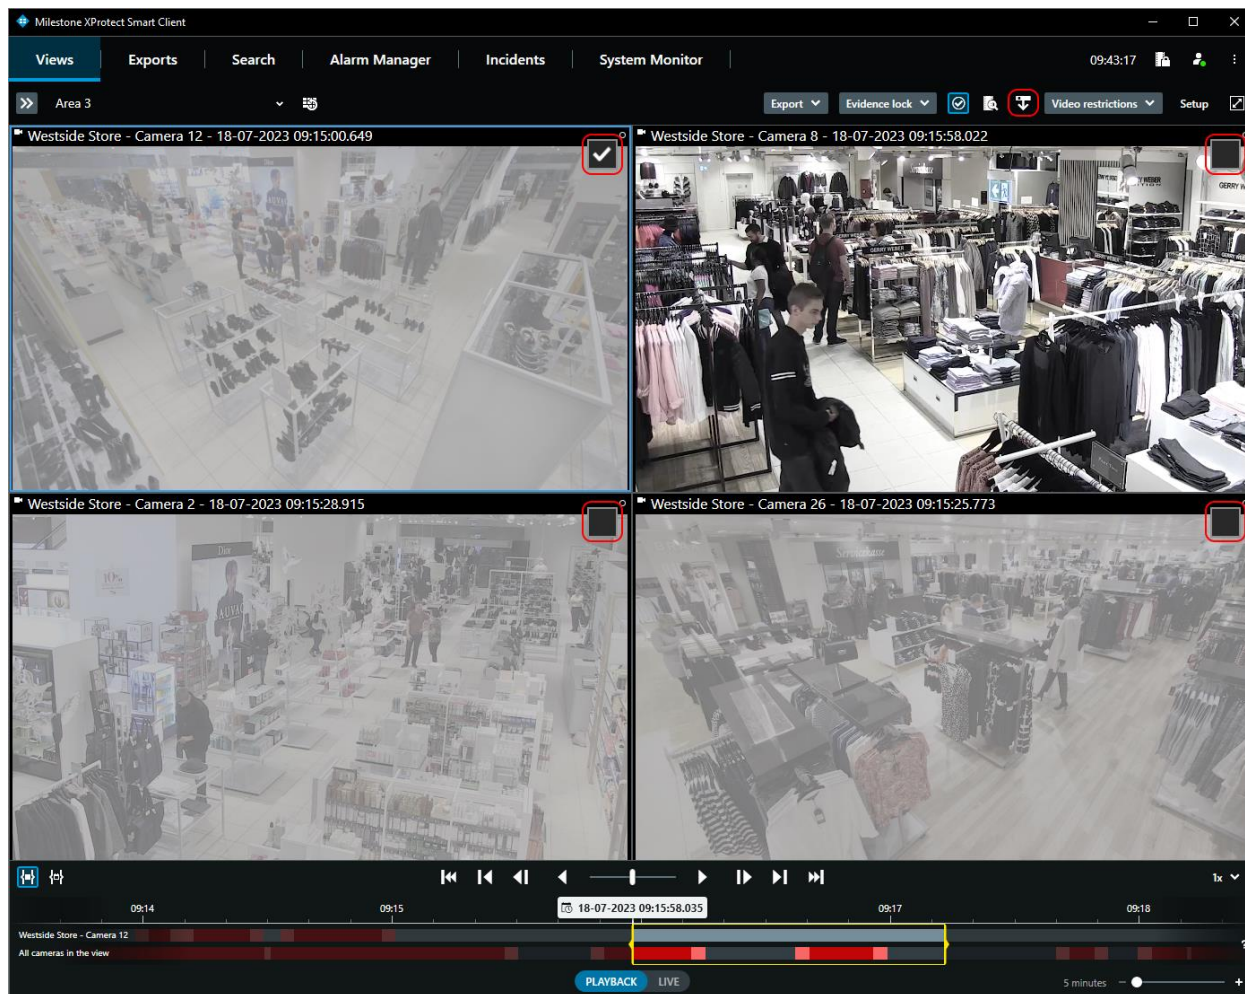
Milestone XProtect Smart Client

Views Exports Search Alarm Manager Incidents System Monitor 09:43:17

Area 3

Export Evidence lock Video restrictions Setup

Westside Store - Camera 12 - 18-07-2023 09:15:00.649

Westside Store - Camera 8 - 18-07-2023 09:15:58.022

Westside Store - Camera 2 - 18-07-2023 09:15:28.915

Westside Store - Camera 26 - 18-07-2023 09:15:25.773

1x

09:14 09:15 18-07-2023 09:15:58.035 09:17 09:18

Westside Store - Camera 12

All cameras in the view

PLAYBACK LIVE

5 minutes